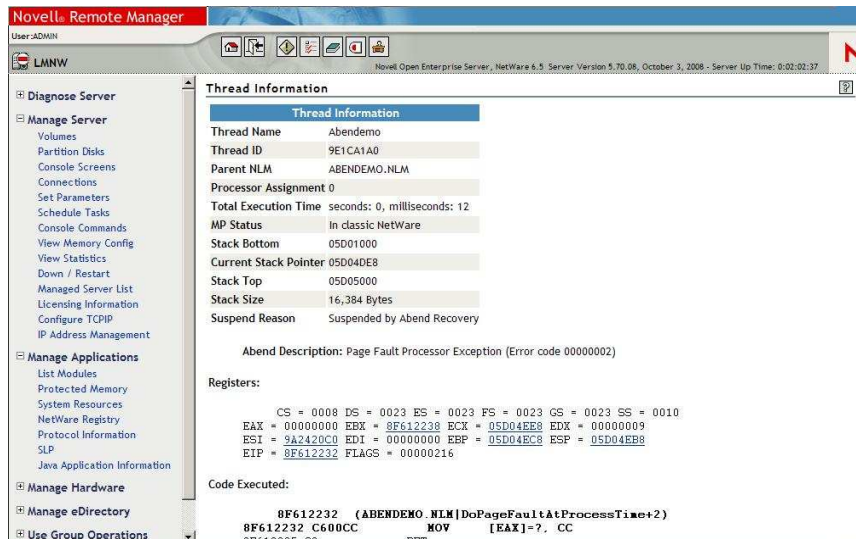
Novell® Remote Manager

User:ADMIN

LMNW

Novell Open Enterprise Server, NetWare 6.5 Server Version 5.70.08, October 3, 2008 - Server Up Time: 0:02:02:37

N

Diagnose Server

Manage Server
Volumes
Partition Disks
Console Screens
Connections
Set Parameters
Schedule Tasks
Console Commands
View Memory Config
View Statistics
Down / Restart
Managed Server List
Licensing Information
Configure TCPIP
IP Address Management

Manage Applications
List Modules
Protected Memory
System Resources
NetWare Registry
Protocol Information
SLP
Java Application Information

Manage Hardware

Manage eDirectory

Use Group Operations

Thread Information

?

| Thread Information | |
|---|---|
| Thread Name | Abendemo |
| Thread ID | 9E1CA1A0 |
| Parent NLM | ABENDEMO.NLM |
| Processor Assignment | 0 |
| Total Execution Time | seconds: 0, milliseconds: 12 |
| MP Status | In classic NetWare |
| Stack Bottom | 05D01000 |
| Current Stack Pointer | 05D04DE8 |
| Stack Top | 05D05000 |
| Stack Size | 16,384 Bytes |
| Suspend Reason | Suspended by Abend Recovery |

Abend Description: Page Fault Processor Exception (Error code 00000002)

Registers:

CS = 0008 DS = 0023 ES = 0023 FS = 0023 GS = 0023 SS = 0010
EAX = 00000000 EBX = 8F612238 ECX = 05D04EE8 EDX = 00000009
ESI = 9A2420C0 EDI = 00000000 EBP = 05D04EC8 ESP = 05D04EB8
EIP = 8F612232 FLAGS = 00000216

Code Executed:

8F612232 (ABENDEMO.NLM|DoPageFaultAtProcessTime+2)
8F612232 C600CC MOV [EAX]=?, CC
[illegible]